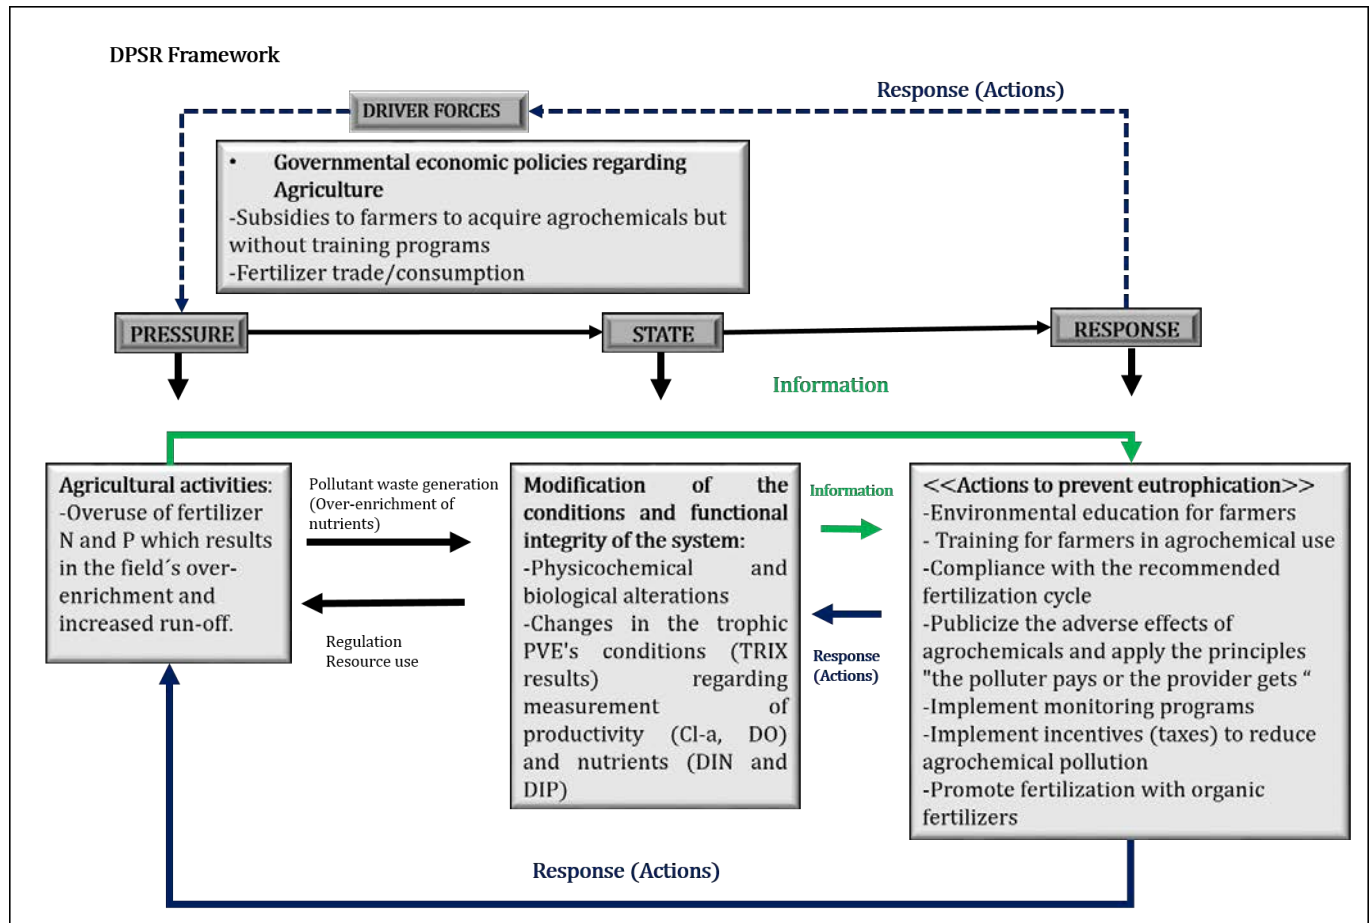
DPSR Framework

Response (Actions)

DRIVER FORCES

• Governmental economic policies regarding Agriculture
-Subsidies to farmers to acquire agrochemicals but without training programs
-Fertilizer trade/consumption

PRESSURE

STATE

RESPONSE

Information

Agricultural activities:
-Overuse of fertilizer N and P which results in the field´s over-enrichment and increased run-off.

Pollutant waste generation (Over-enrichment of nutrients)

Regulation
Resource use

Modification of the conditions and functional integrity of the system:
-Physicochemical and biological alterations
-Changes in the trophic PVE's conditions (TRIX results) regarding measurement of productivity (Cl-a, DO) and nutrients (DIN and DIP)

Information

Response (Actions)

<<Actions to prevent eutrophication>>
-Environmental education for farmers
- Training for farmers in agrochemical use
-Compliance with the recommended fertilization cycle
-Publicize the adverse effects of agrochemicals and apply the principles "the polluter pays or the provider gets "
-Implement monitoring programs
-Implement incentives (taxes) to reduce agrochemical pollution
-Promote fertilization with organic fertilizers

Response (Actions)